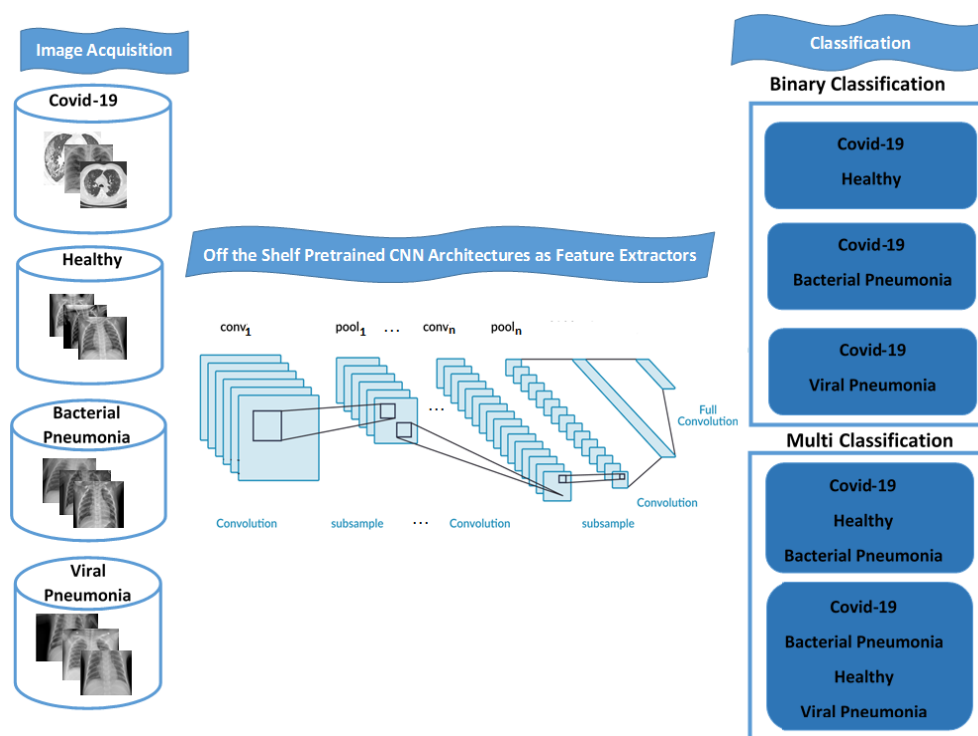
Image Acquisition

Covid-19

Healthy

Bacterial Pneumonia

Viral Pneumonia

Off the Shelf Pretrained CNN Architectures as Feature Extractors

$conv_1$ $pool_1$ … $conv_n$ $pool_n$

Full Convolution

Convolution

Convolution subsample … Convolution subsample

Classification

Binary Classification

Covid-19
Healthy

Covid-19
Bacterial Pneumonia

Covid-19
Viral Pneumonia

Multi Classification

Covid-19
Healthy
Bacterial Pneumonia

Covid-19
Bacterial Pneumonia
Healthy
Viral Pneumonia